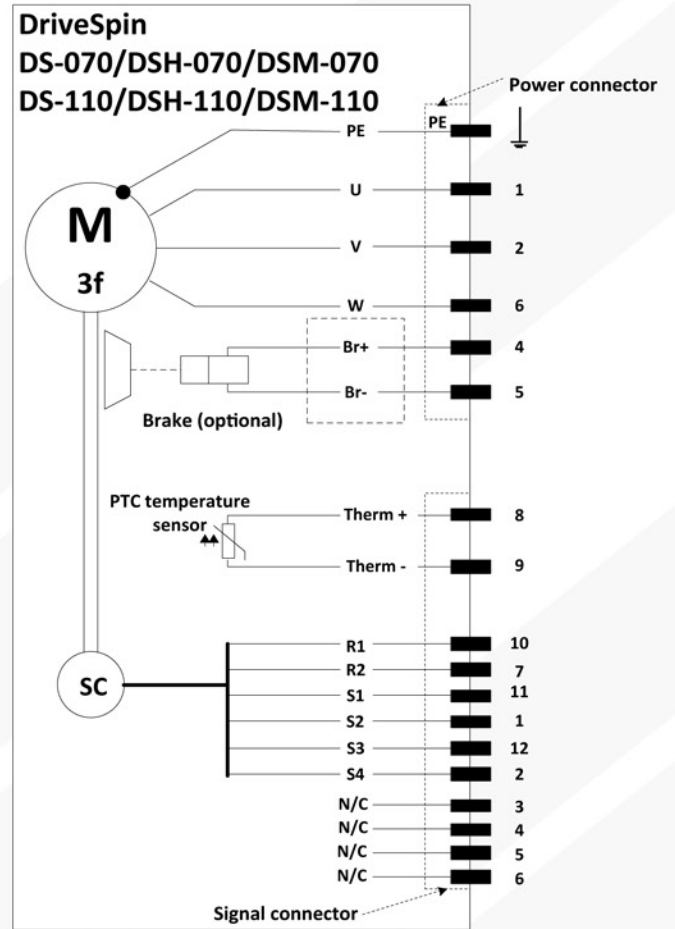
DriveSpin
DS-070/DSH-070/DSM-070
DS-110/DSH-110/DSM-110

Power connector

PE
PE

M
3f

U 1
V 2
W 6
Br+ 4
Br- 5

Brake (optional)

PTC temperature sensor

Therm + 8
Therm - 9

SC

R1 10
R2 7
S1 11
S2 1
S3 12
S4 2
N/C 3
N/C 4
N/C 5
N/C 6

Signal connector